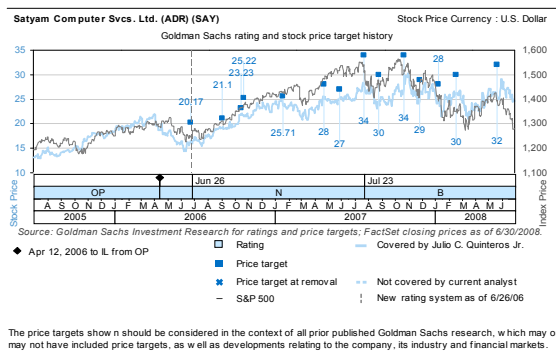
Satyam Computer Svcs. Ltd. (ADR) (SAY)

Stock Price Currency : U.S. Dollar

Goldman Sachs rating and stock price target history

35
30
25
20
15
10

1,600
1,500
1,400
1,300
1,200
1,100

Stock Price

Index Price

20.17
21.1
23.23
25.22
25.71
28
27
34
30
34
29
28
30
32

Jun 26
Jul 23

| OP | N | B |
|---|---|---|

| A | S | O | N | D | J | F | M | A | M | J | J | A | S | O | N | D | J | F | M | A | M | J | J | A | S | O | N | D | J | F | M | A | M | J |
|---|---|---|---|---|---|---|---|---|---|---|---|---|---|---|---|---|---|---|---|---|---|---|---|---|---|---|---|---|---|---|---|---|---|---|

| 2005 | 2006 | 2007 | 2008 |
|---|---|---|---|

Source: Goldman Sachs Investment Research for ratings and price targets; FactSet closing prices as of 6/30/2008.

◆ Apr 12, 2006 to IL from OP

Rating
Price target
Price target at removal
S&P 500
Covered by Julio C. Quinteros Jr.
Not covered by current analyst
New rating system as of 6/26/06

The price targets show n should be considered in the context of all prior published Goldman Sachs research, w hich may o may not have included price targets, as w ell as developments relating to the company, its industry and financial markets.